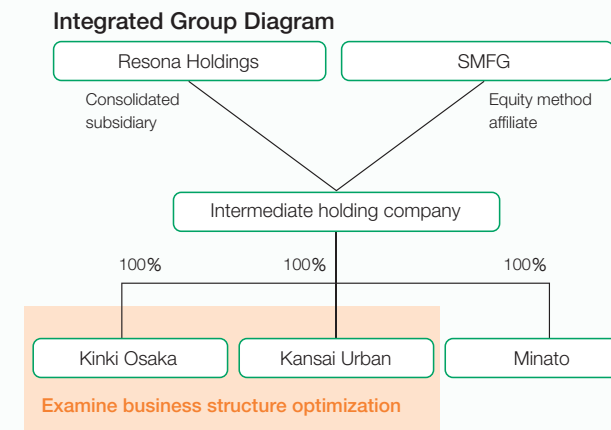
Integrated Group Diagram

Resona Holdings

SMFG

Consolidated subsidiary

Equity method affiliate

Intermediate holding company

100%

100%

100%

Kinki Osaka

Kansai Urban

Minato

Examine business structure optimization